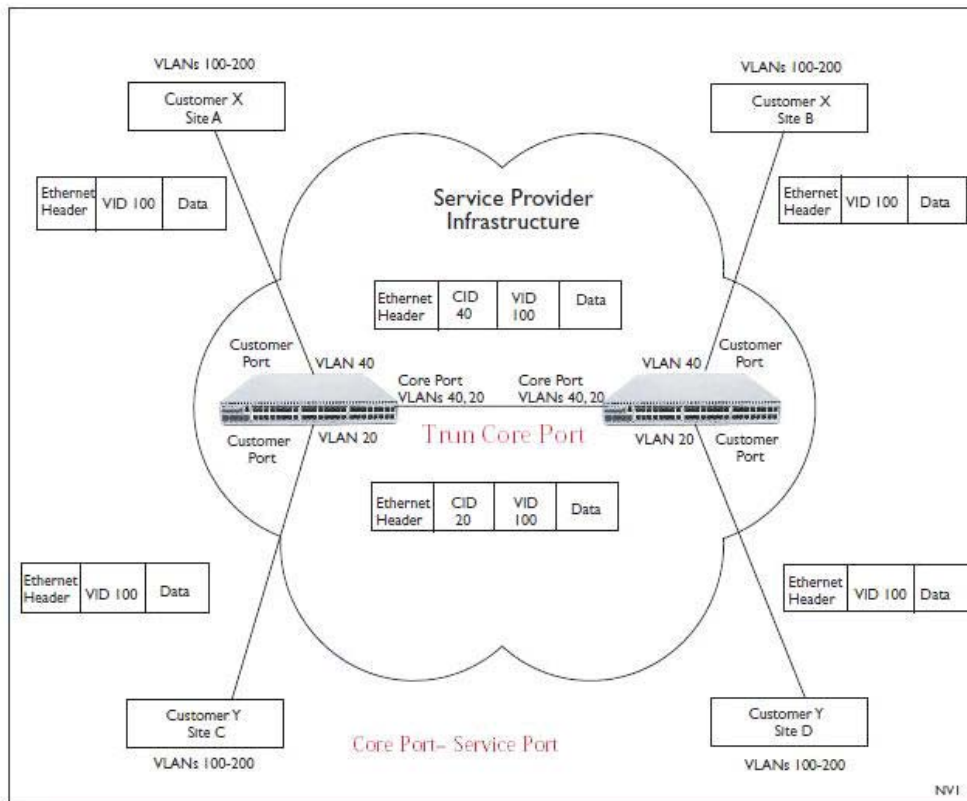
VLANs 100-200

Customer X
Site A

VLANs 100-200

Customer X
Site B

| Ethernet Header | VID 100 | Data |
|---|---|---|

Service Provider
Infrastructure

| Ethernet Header | VID 100 | Data |
|---|---|---|

| Ethernet Header | CID 40 | VID 100 | Data |
|---|---|---|---|

Customer Port

VLAN 40

Core Port
VLANs 40, 20

Core Port
VLANs 40, 20

VLAN 40

Customer Port

Customer Port

VLAN 20

Trun Core Port

VLAN 20

Customer Port

| Ethernet Header | CID 20 | VID 100 | Data |
|---|---|---|---|

| Ethernet Header | VID 100 | Data |
|---|---|---|

| Ethernet Header | VID 100 | Data |
|---|---|---|

Customer Y
Site C

Core Port– Service Port

Customer Y
Site D

VLANs 100-200

VLANs 100-200

NV1